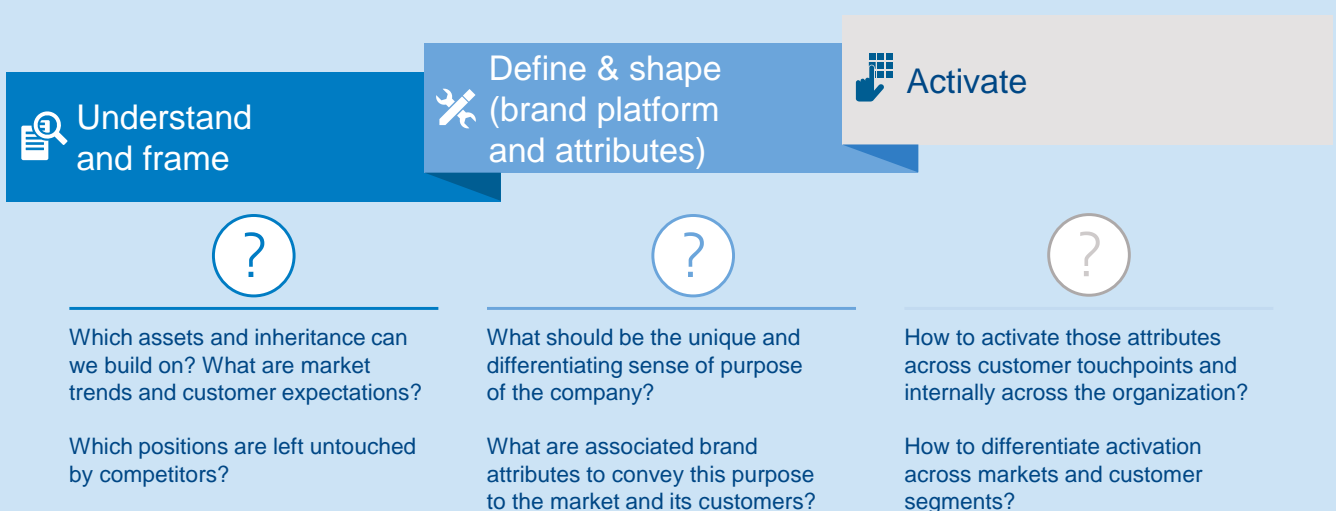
Understand and frame

?

Which assets and inheritance can we build on? What are market trends and customer expectations?

Which positions are left untouched by competitors?

Define & shape (brand platform and attributes)

?

What should be the unique and differentiating sense of purpose of the company?

What are associated brand attributes to convey this purpose to the market and its customers?

Activate

?

How to activate those attributes across customer touchpoints and internally across the organization?

How to differentiate activation across markets and customer segments?